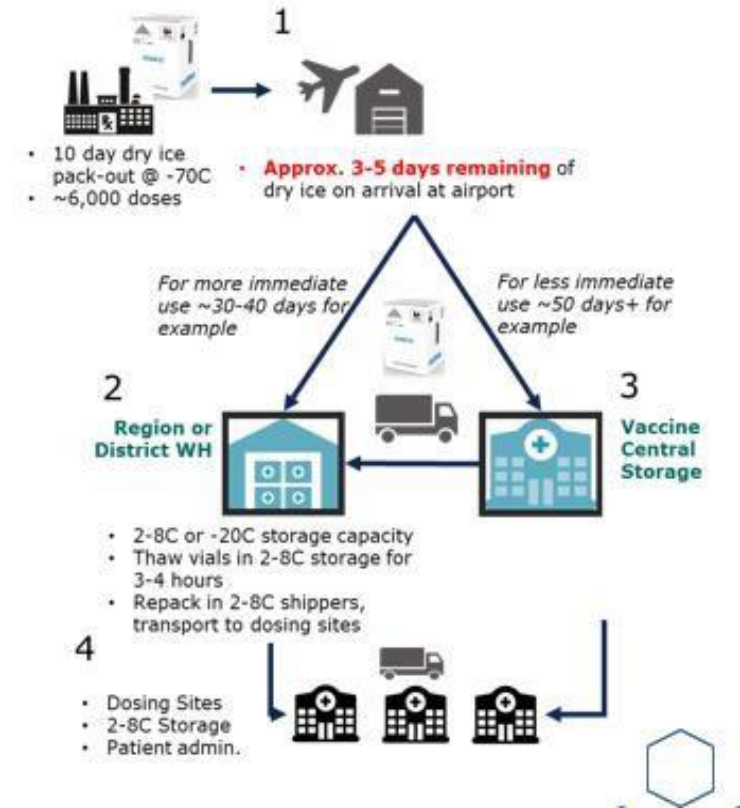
1

- 10 day dry ice pack-out @ -70C
- ~6,000 doses

- Approx. 3-5 days remaining of dry ice on arrival at airport

For more immediate use ~30-40 days for example

For less immediate use ~50 days+ for example

2

Region or District WH

3

Vaccine Central Storage

- 2-8C or -20C storage capacity
- Thaw vials in 2-8C storage for 3-4 hours
- Repack in 2-8C shippers, transport to dosing sites

4

- Dosing Sites
- 2-8C Storage
- Patient admin.